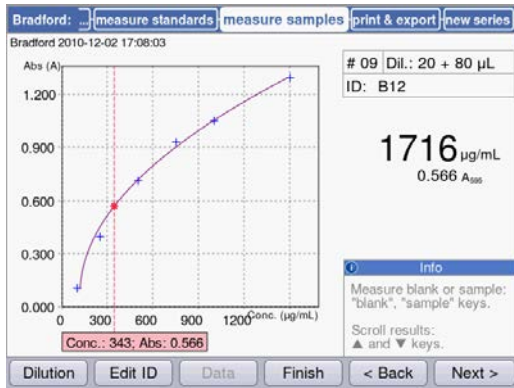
Bradford: ... measure standards measure samples print & export new series

Bradford 2010-12-02 17:08:03

Abs (A)

1.200

0.900

0.600

0.300

0.000

300 600 900 1200 Conc. (µg/mL)

Conc.: 343; Abs: 0.566

| # 09 | Dil.: 20 + 80 µL |
|---|---|
| ID: B12 | |

1716 µg/mL

0.566 A₅₉₅

Info

Measure blank or sample: "blank", "sample" keys.

Scroll results: ▲ and ▼ keys.

Dilution | Edit ID | Data | Finish | < Back | Next >